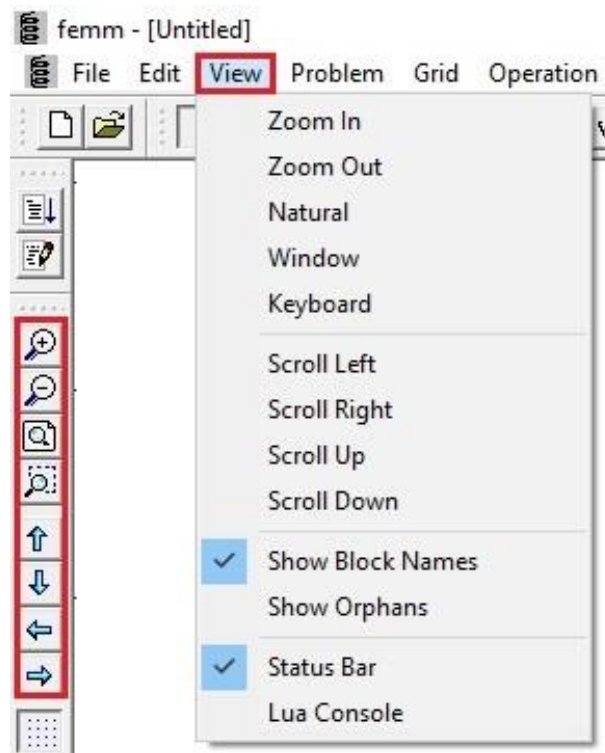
femm - [Untitled]

File Edit View Problem Grid Operation

Zoom In
Zoom Out
Natural
Window
Keyboard

Scroll Left
Scroll Right
Scroll Up
Scroll Down

✓ Show Block Names
Show Orphans

✓ Status Bar
Lua Console